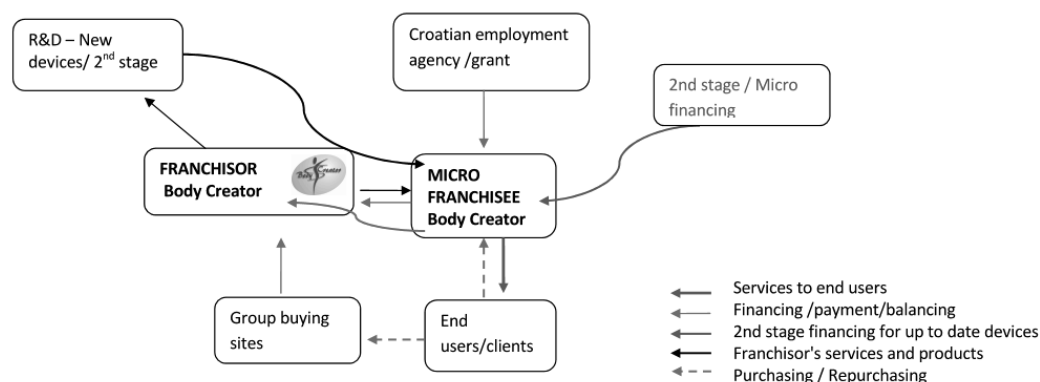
R&D – New devices/ $2^{nd}$ stage

Croatian employment agency /grant

2nd stage / Micro financing

FRANCHISOR Body Creator

Body Creator

MICRO FRANCHISEE Body Creator

Group buying sites

End users/clients

Services to end users
Financing /payment/balancing
2nd stage financing for up to date devices
Franchisor's services and products
Purchasing / Repurchasing